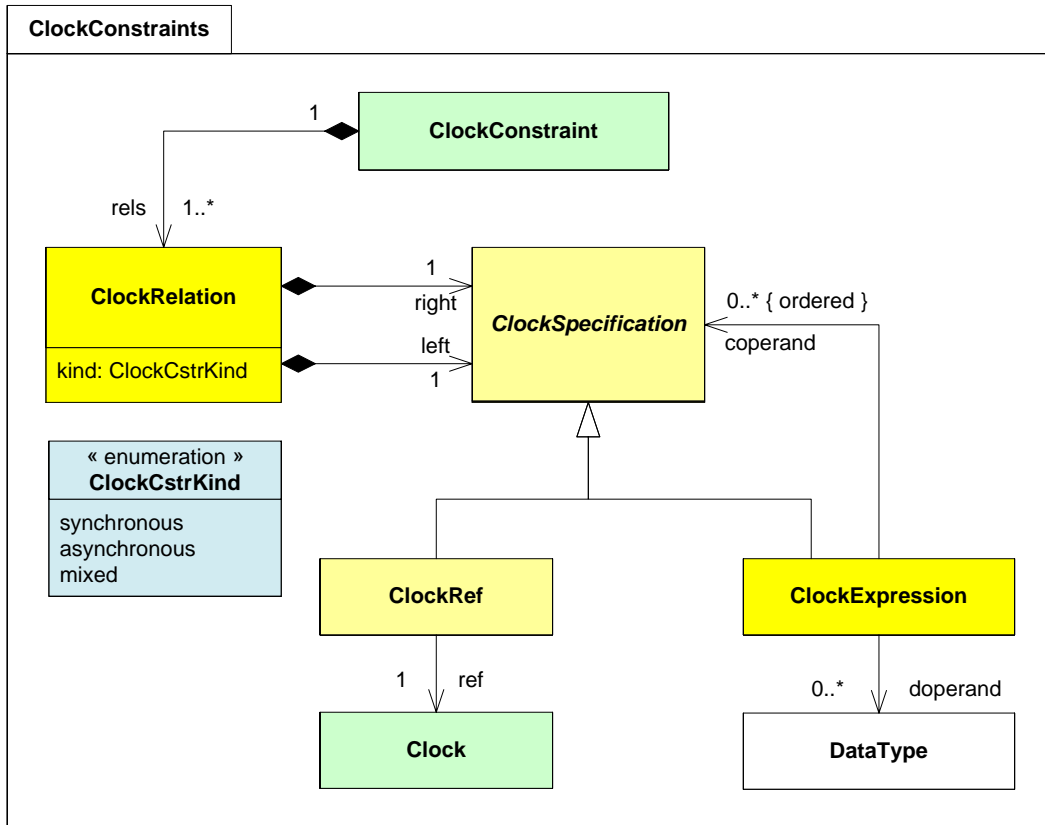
ClockConstraints

1

ClockConstraint

rels 1..*

ClockRelation

kind: ClockCstrKind

1
right

left
1

ClockSpecification

0..* { ordered }
coperand

« enumeration »
ClockCstrKind

synchronous
asynchronous
mixed

ClockRef

ClockExpression

1 ref

0..* doperand

Clock

DataType